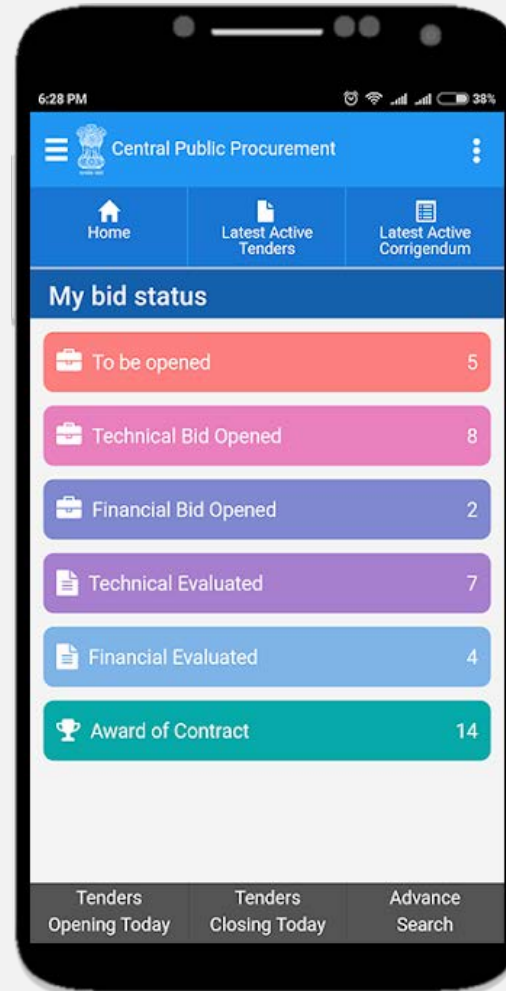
6:28 PM

38%

Central Public Procurement

Home

Latest Active Tenders

Latest Active Corrigendum

My bid status

To be opened 5

Technical Bid Opened 8

Financial Bid Opened 2

Technical Evaluated 7

Financial Evaluated 4

Award of Contract 14

Tenders Opening Today

Tenders Closing Today

Advance Search